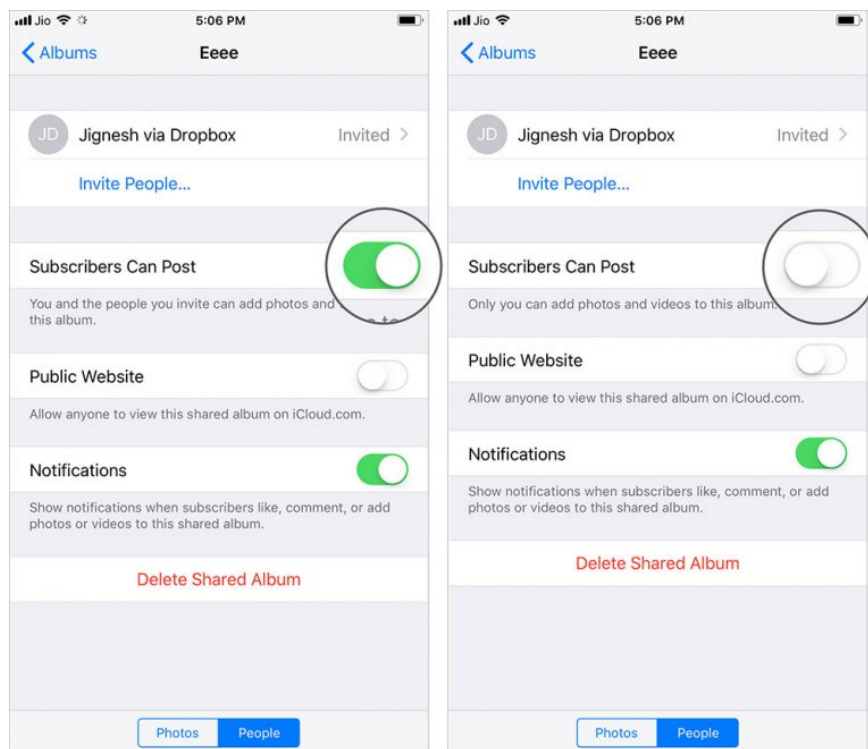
Jio 5:06 PM

Albums Eeee

JD Jignesh via Dropbox Invited

Invite People...

Subscribers Can Post

You and the people you invite can add photos and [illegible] this album.

Public Website

Allow anyone to view this shared album on iCloud.com.

Notifications

Show notifications when subscribers like, comment, or add photos or videos to this shared album.

Delete Shared Album

Photos People

Jio 5:06 PM

Albums Eeee

JD Jignesh via Dropbox Invited

Invite People...

Subscribers Can Post

Only you can add photos and videos to this album.

Public Website

Allow anyone to view this shared album on iCloud.com.

Notifications

Show notifications when subscribers like, comment, or add photos or videos to this shared album.

Delete Shared Album

Photos People